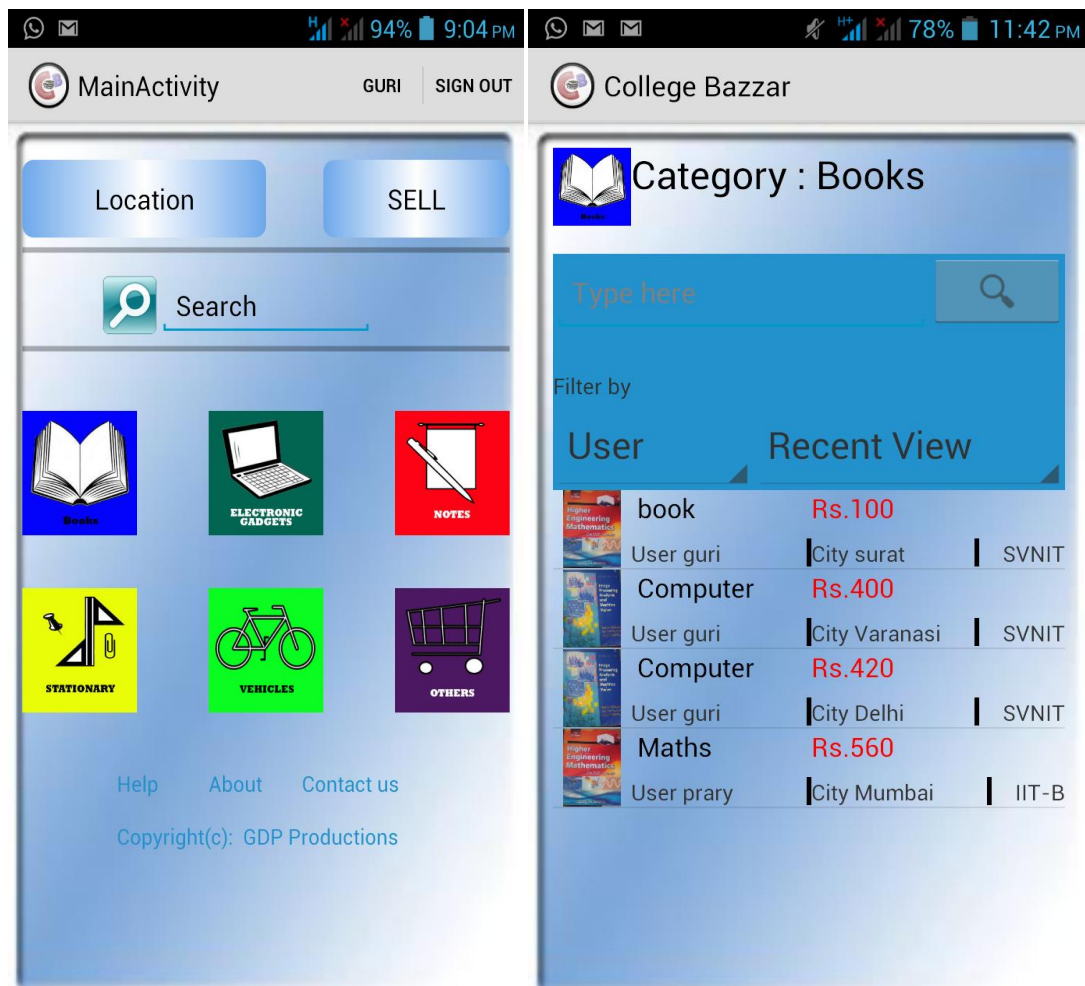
94% 9:04 PM

MainActivity GURI SIGN OUT

Location SELL

Search

Books ELECTRONIC GADGETS NOTES

STATIONARY VEHICLES OTHERS

Help About Contact us

Copyright(c): GDP Productions

78% 11:42 PM

College Bazzar

Books Category : Books

Type here

Filter by

User Recent View

book Rs.100
User guri City surat SVNIT

Computer Rs.400
User guri City Varanasi SVNIT

Computer Rs.420
User guri City Delhi SVNIT

Maths Rs.560
User prary City Mumbai IIT-B